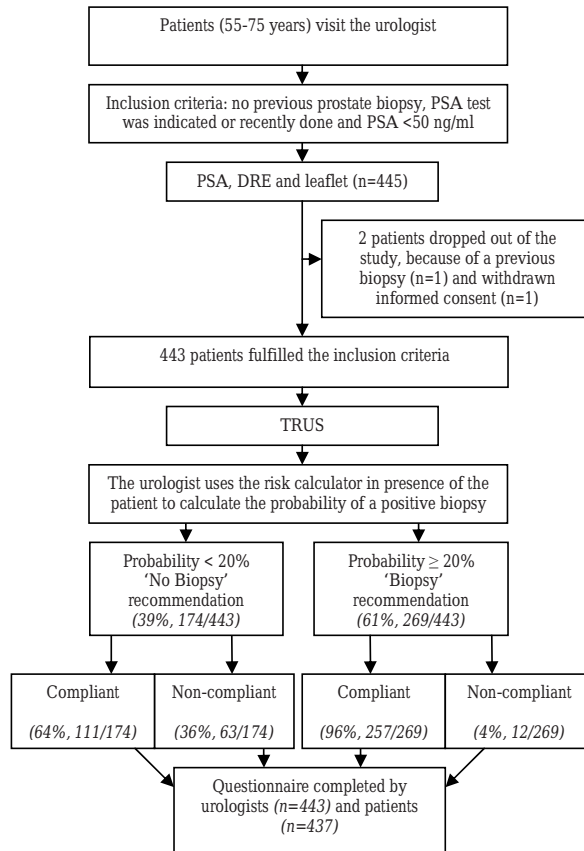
Patients (55-75 years) visit the urologist

Inclusion criteria: no previous prostate biopsy, PSA test was indicated or recently done and PSA <50 ng/ml

PSA, DRE and leaflet (n=445)

2 patients dropped out of the study, because of a previous biopsy (n=1) and withdrawn informed consent (n=1)

443 patients fulfilled the inclusion criteria

TRUS

The urologist uses the risk calculator in presence of the patient to calculate the probability of a positive biopsy

Probability < 20% 'No Biopsy' recommendation (39%, 174/443)

Probability ≥ 20% 'Biopsy' recommendation (61%, 269/443)

Compliant (64%, 111/174)

Non-compliant (36%, 63/174)

Compliant (96%, 257/269)

Non-compliant (4%, 12/269)

Questionnaire completed by urologists (n=443) and patients (n=437)